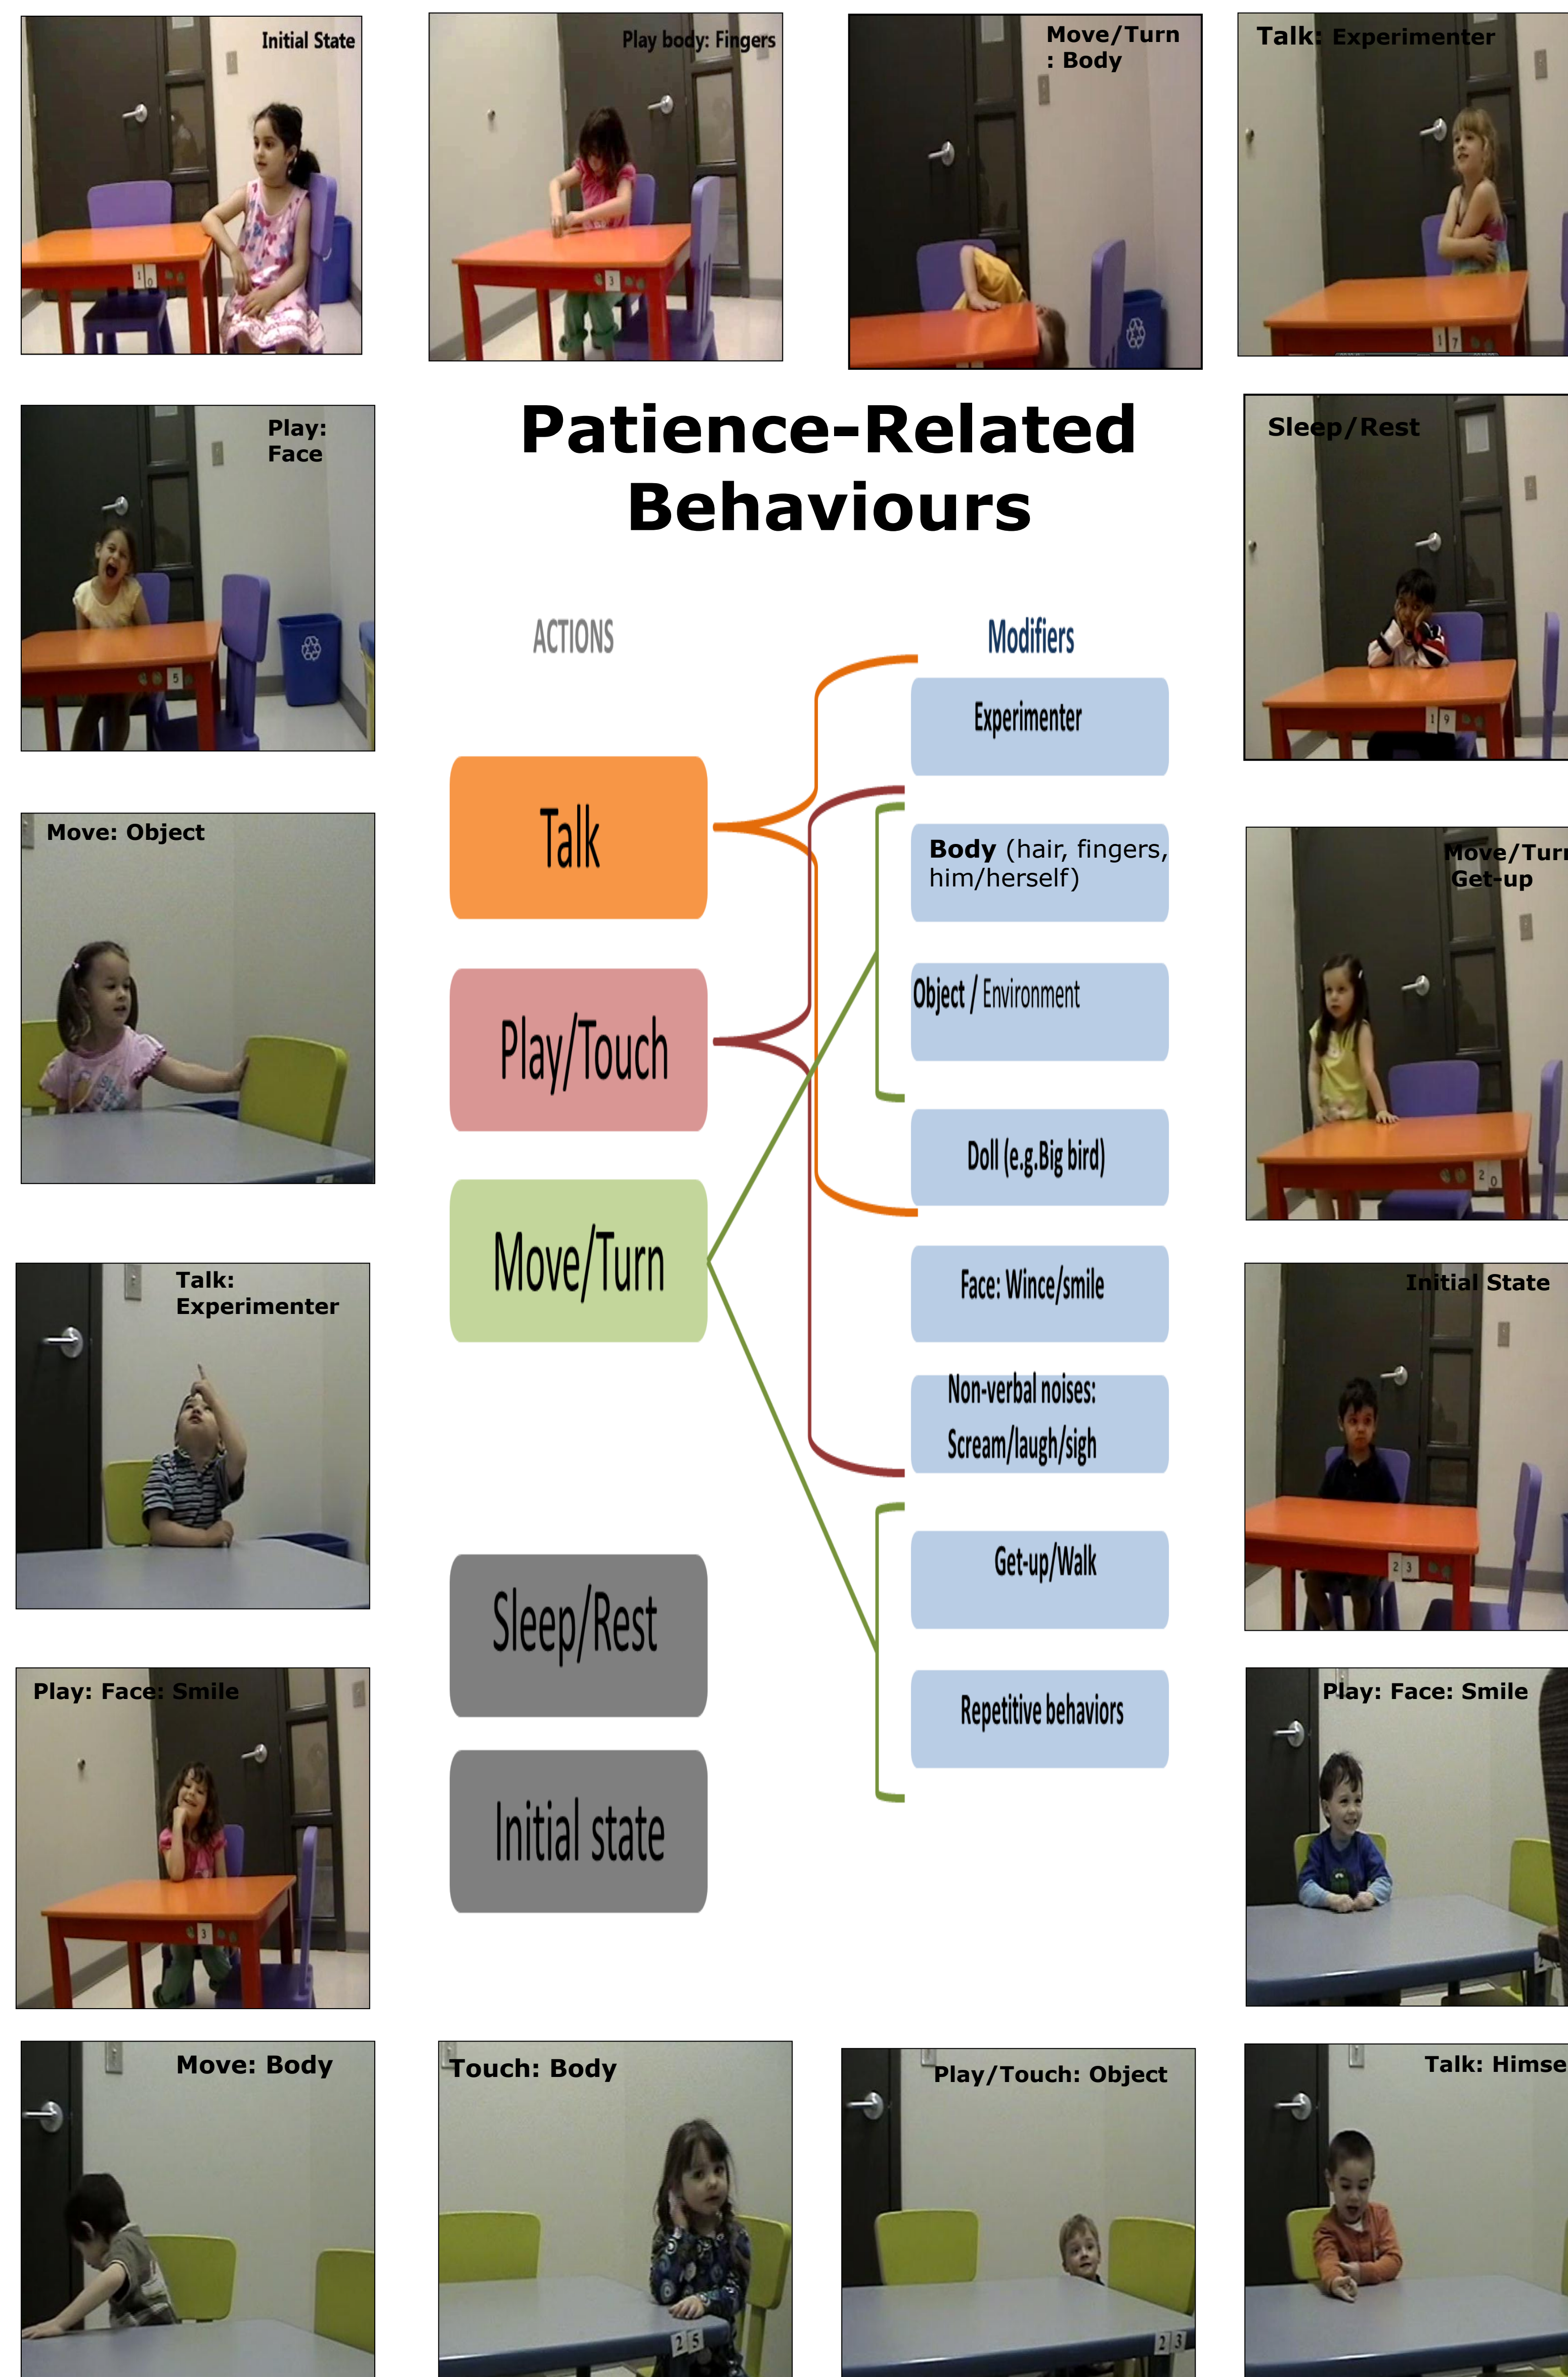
Initial State

Play body: Fingers

Move/Turn : Body

Talk: Experimenter

Play: Face

Patience-Related Behaviours

Sleep/Rest

ACTIONS

Modifiers

Experimenter

Talk

Move: Object

Body (hair, fingers, him/herself)

Move/Turn Get-up

Object / Environment

Play/Touch

Doll (e.g.Big bird)

Move/Turn

Talk: Experimenter

Face: Wince/smile

Initial State

Non-verbal noises: Scream/laugh/sigh

Get-up/Walk

Sleep/Rest

Play: Face: Smile

Repetitive behaviors

Play: Face: Smile

Initial state

Move: Body

Touch: Body

Play/Touch: Object

Talk: Himse